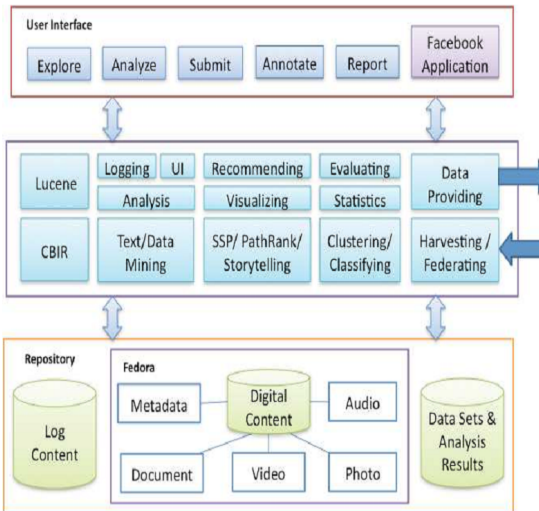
User Interface

Explore

Analyze

Submit

Annotate

Report

Facebook Application

Lucene

Logging

UI

Analysis

Recommending

Visualizing

Evaluating

Statistics

Data Providing

CBIR

Text/Data Mining

SSP/ PathRank/ Storytelling

Clustering/ Classifying

Harvesting / Federating

Repository

Log Content

Fedora

Metadata

Digital Content

Audio

Document

Video

Photo

Data Sets & Analysis Results